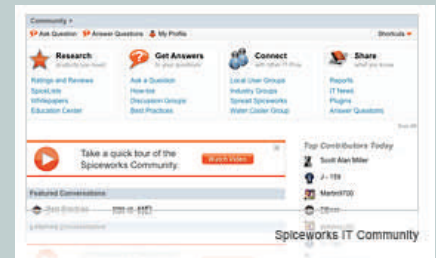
Community

Ask Question Answer Questions My Profile

Shortcuts

Research

Ratings and Reviews
SpiceLists
Whitepapers
Education Center

Get Answers

Ask a Question
How-tos
Discussion Groups
Best Practices

Connect

Local User Groups
Industry Groups
Spread Spiceworks
Water Cooler Group

Share

Reports
IT News
Plugins
Answer Questions

Take a quick tour of the Spiceworks Community.

Watch Video

Featured Conversations

Top Contributors Today

Scott Alan Miller
J-159
Martin9700
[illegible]

Spiceworks IT Community